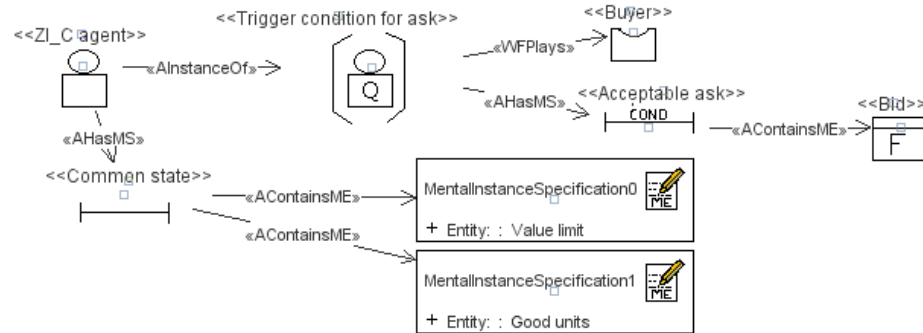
<<ZI_C agent>>
«AInstanceOf»
<<Trigger condition for ask>>
Q
«WFPlays»
<<Buyer>>
«AHasMS»
<<Acceptable ask>>
COND
«AContainsME»
<<Bid>>
F
«AHasMS»
<<Commen state>>
«AContainsME»
«AContainsME»
MentalInstanceSpecification0
ME
+ Entity: : Value limit
MentalInstanceSpecification1
ME
+ Entity: : Good units